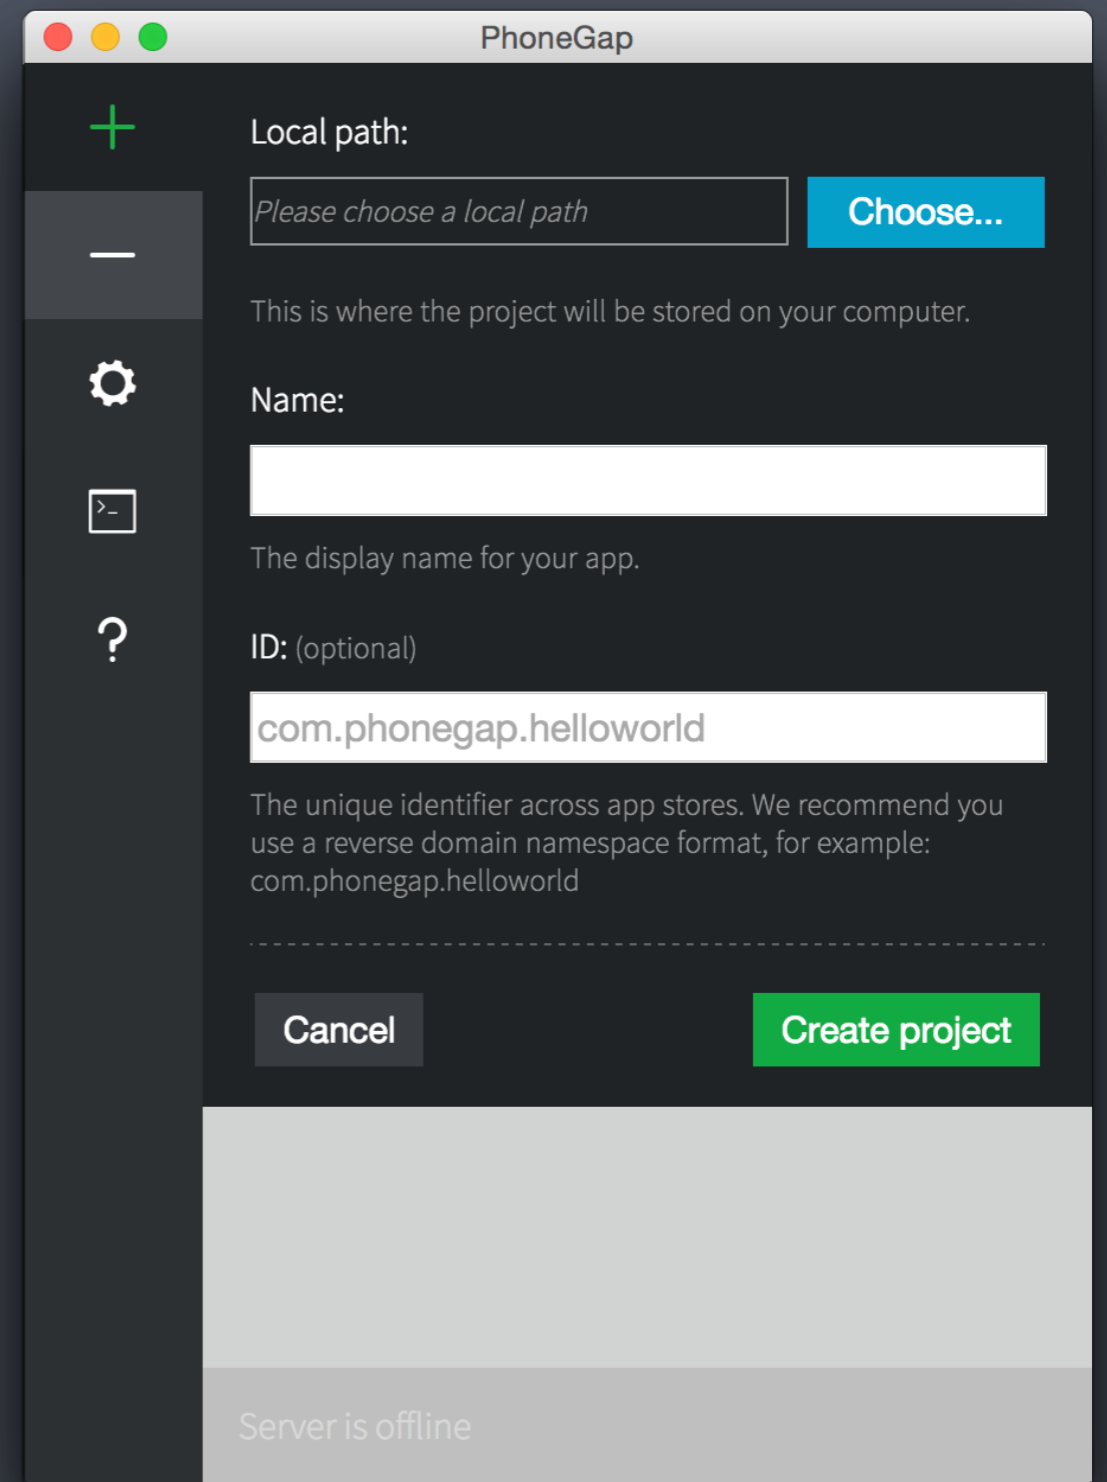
PhoneGap

Local path:

Please choose a local path

Choose...

This is where the project will be stored on your computer.

Name:

The display name for your app.

ID: (optional)

com.phonegap.helloworld

The unique identifier across app stores. We recommend you use a reverse domain namespace format, for example: com.phonegap.helloworld

Cancel

Create project

Server is offline